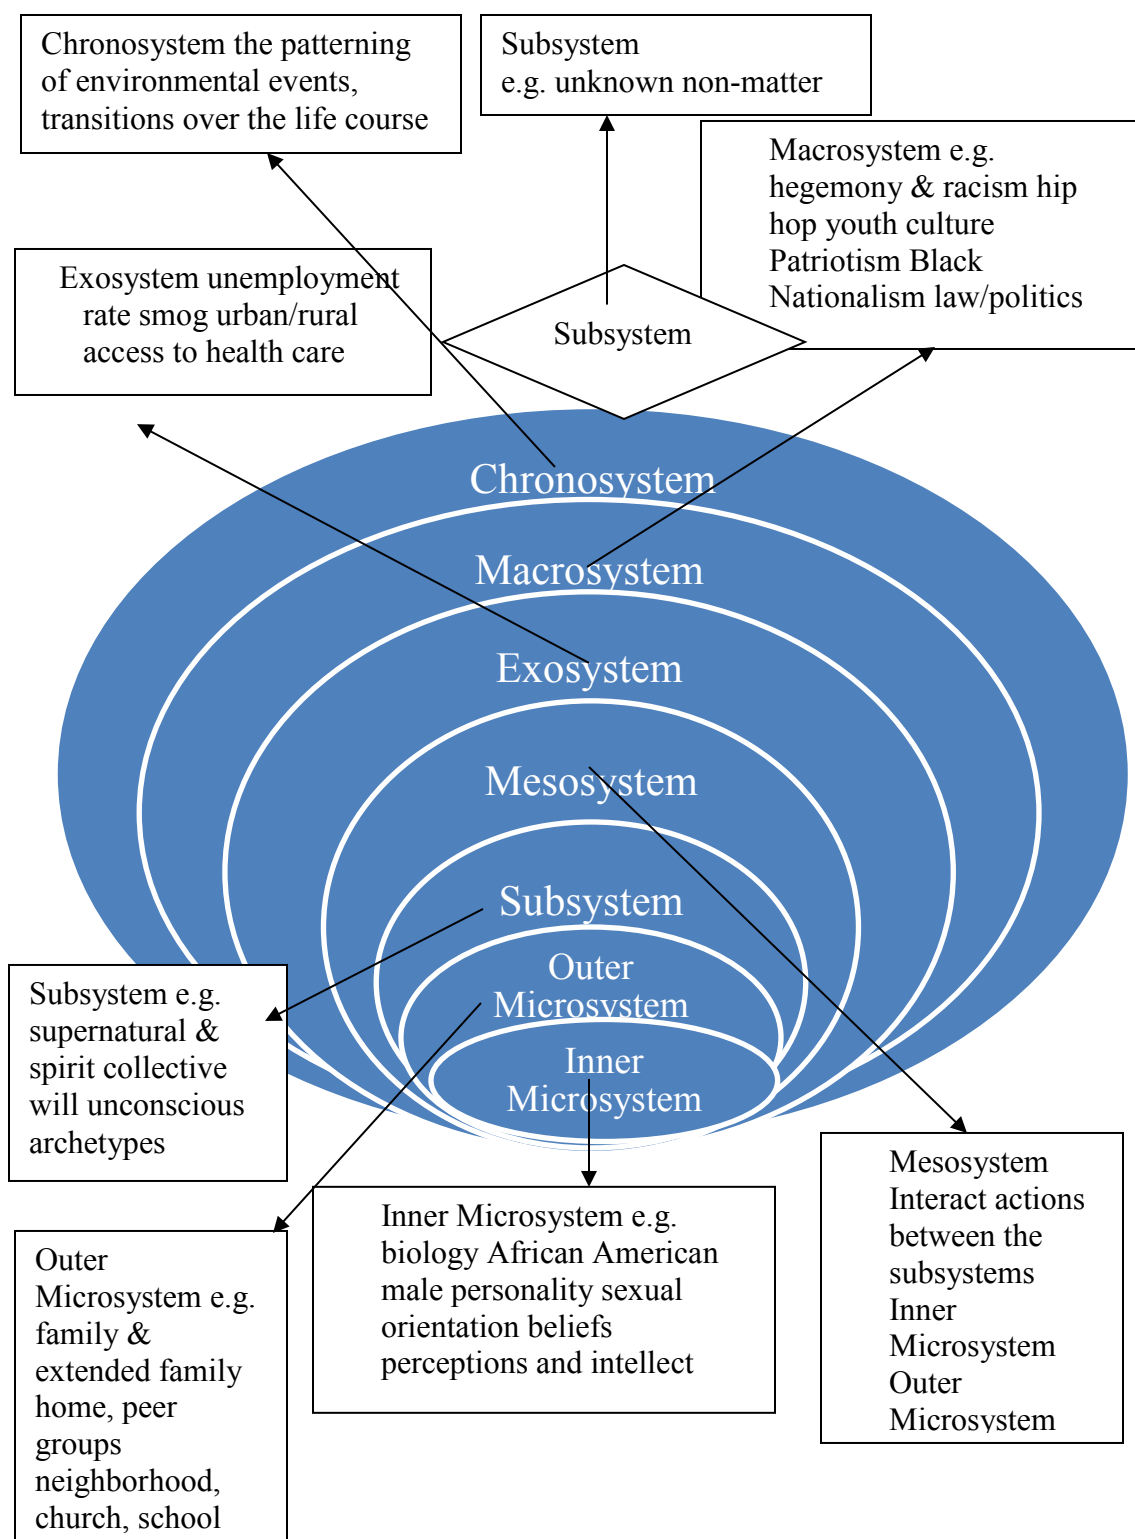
Chronosystem the patterning of environmental events, transitions over the life course

Subsystem
e.g. unknown non-matter

Macrosystem e.g. hegemony & racism hip hop youth culture Patriotism Black Nationalism law/politics

Exosystem unemployment rate smog urban/rural access to health care

Subsystem

Chronosystem

Macrosystem

Exosystem

Mesosystem

Subsystem

Outer Microsystem

Inner Microsystem

Subsystem e.g. supernatural & spirit collective will unconscious archetypes

Outer Microsystem e.g. family & extended family home, peer groups neighborhood, church, school

Inner Microsystem e.g. biology African American male personality sexual orientation beliefs perceptions and intellect

Mesosystem Interact actions between the subsystems Inner Microsystem Outer Microsystem